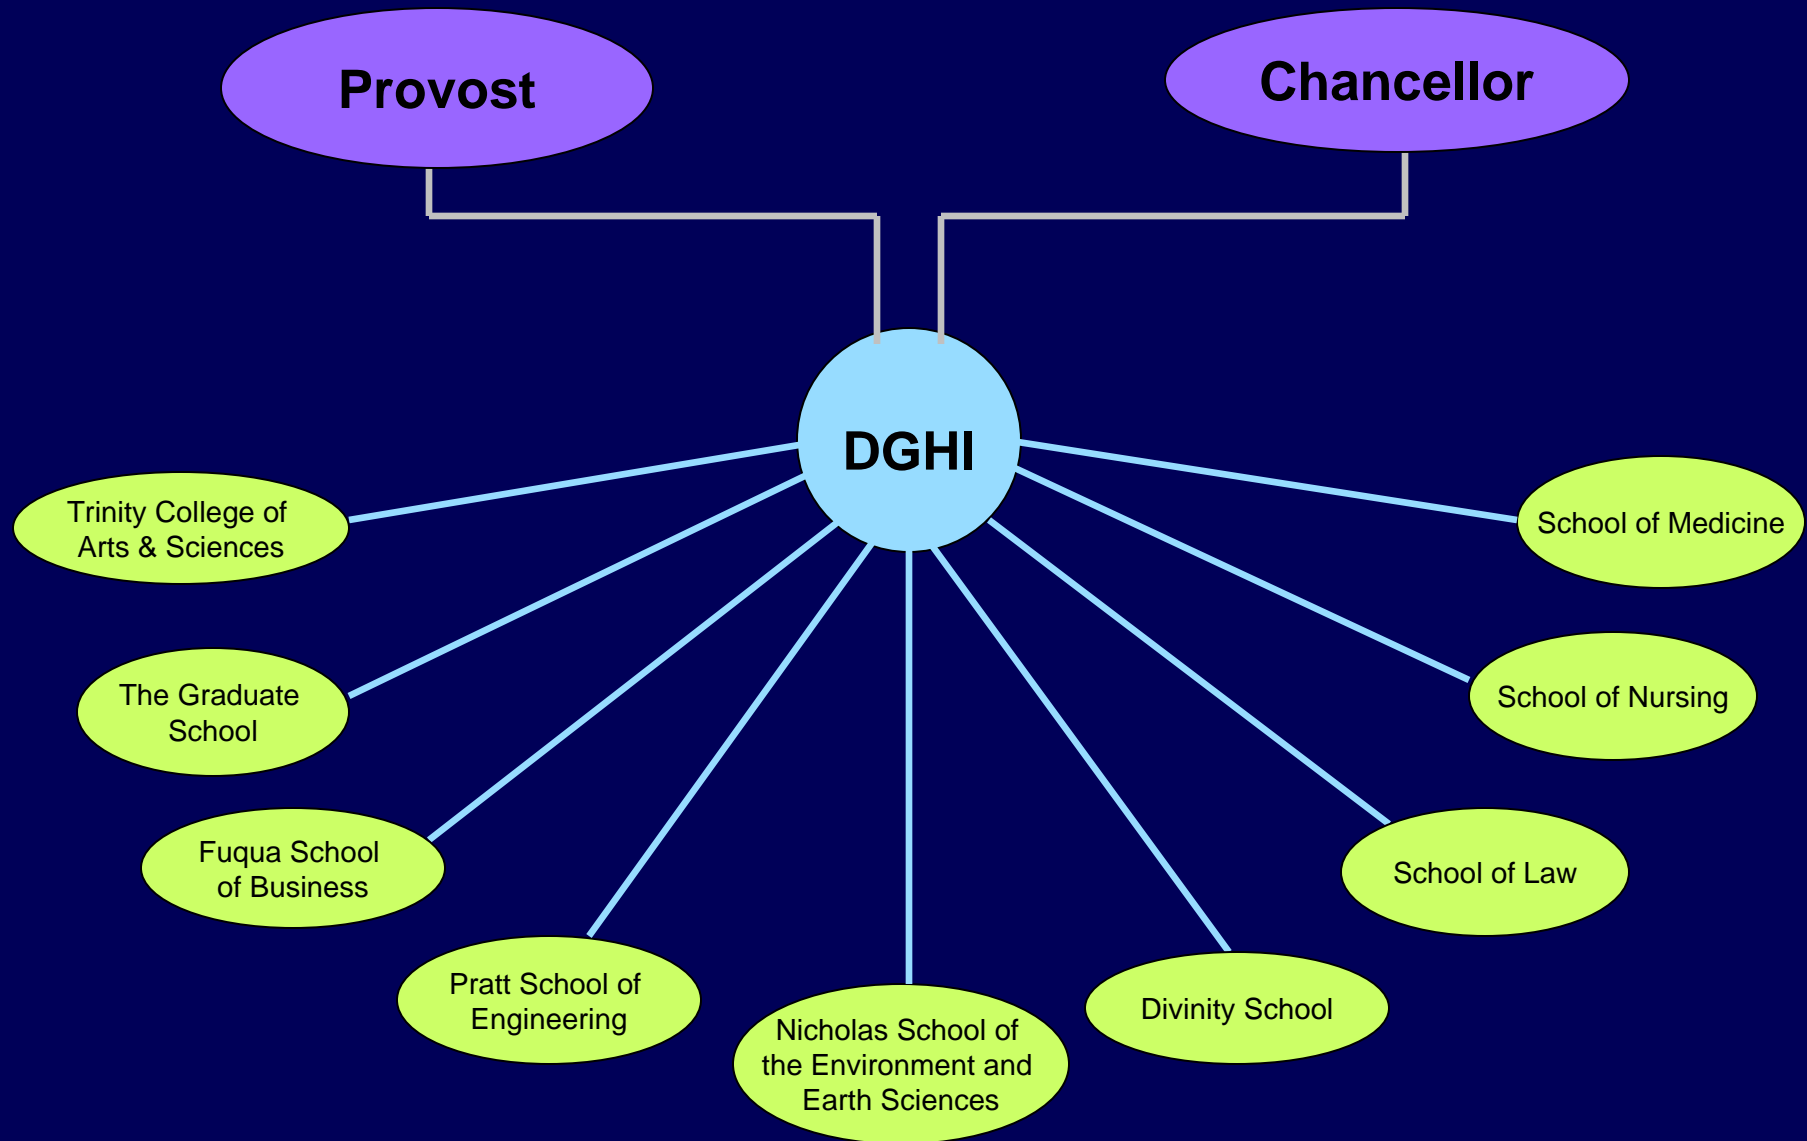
Provost

Chancellor

DGHI

Trinity College of Arts & Sciences

The Graduate School

Fuqua School of Business

Pratt School of Engineering

Nicholas School of the Environment and Earth Sciences

Divinity School

School of Law

School of Nursing

School of Medicine